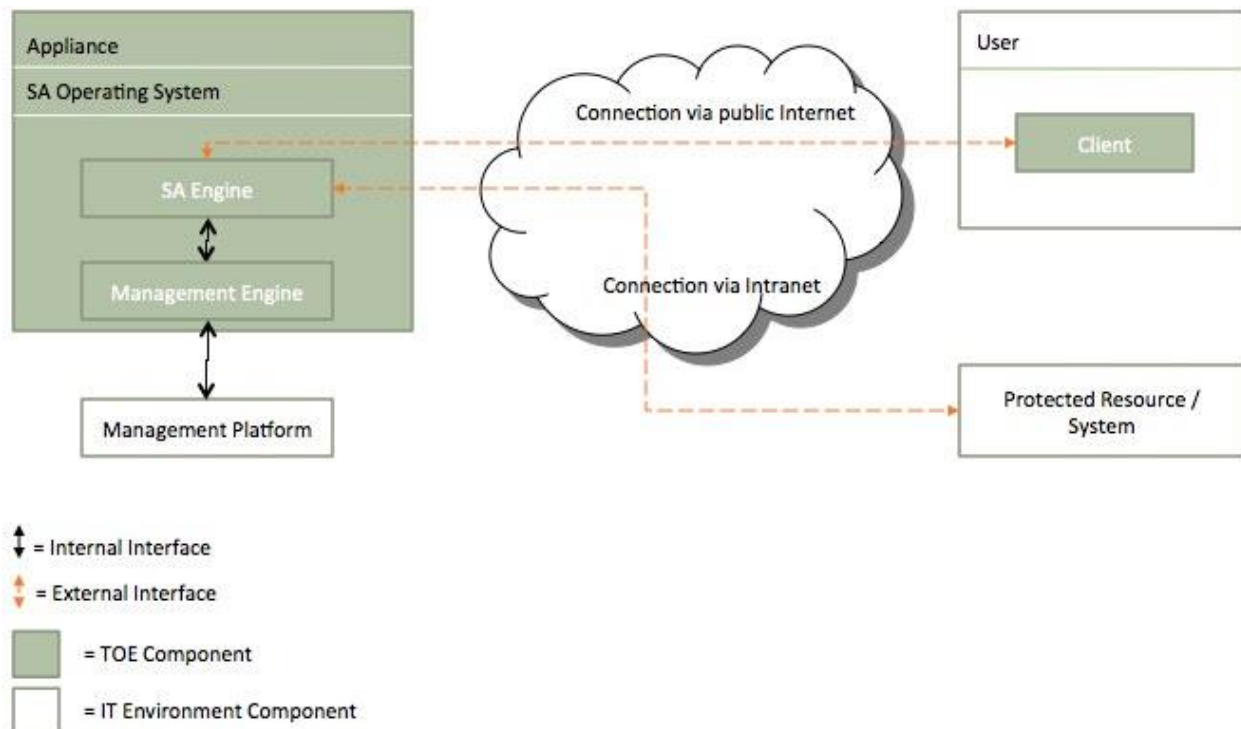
Appliance

SA Operating System

SA Engine

Management Engine

Management Platform

Connection via public Internet

Connection via Intranet

User

Client

Protected Resource / System

= Internal Interface

= External Interface

= TOE Component

= IT Environment Component